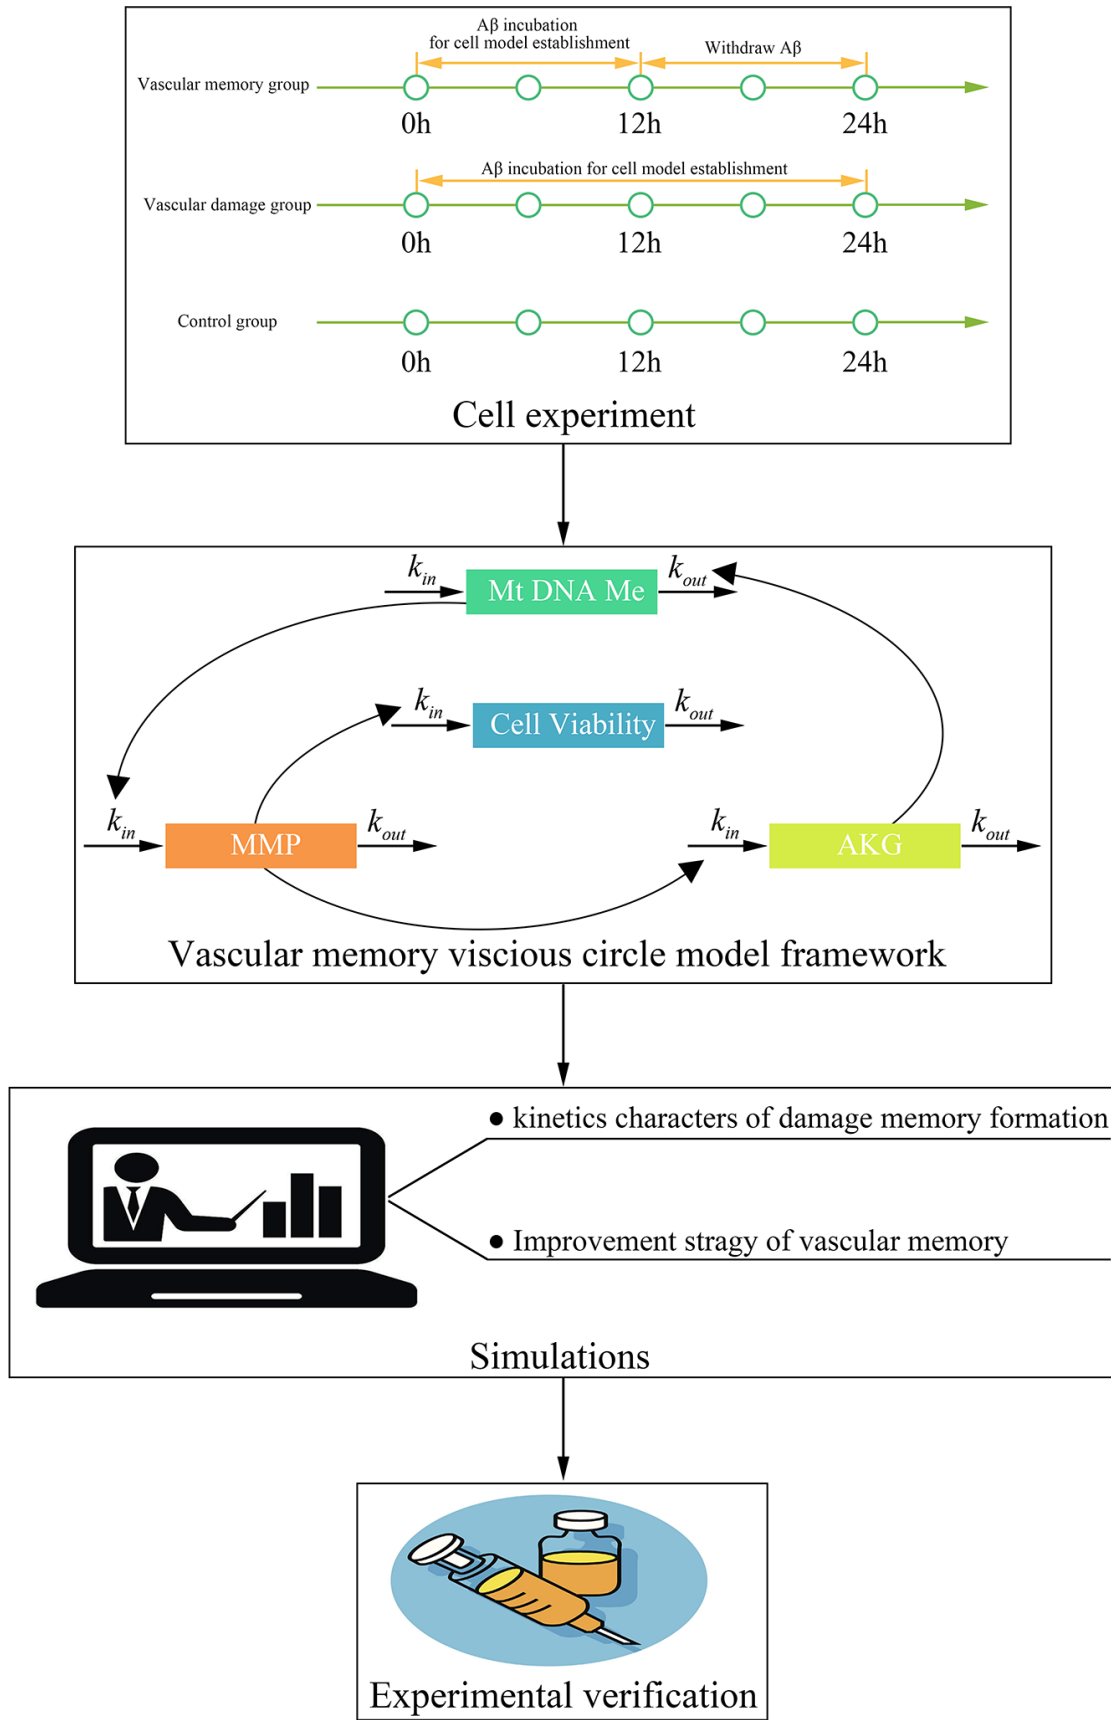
Aβ incubation for cell model establishment

Withdraw Aβ

Vascular memory group

0h 12h 24h

Aβ incubation for cell model establishment

Vascular damage group

0h 12h 24h

Control group

0h 12h 24h

Cell experiment

$k_{in}$ Mt DNA Me $k_{out}$

$k_{in}$ Cell Viability $k_{out}$

$k_{in}$ MMP $k_{out}$

$k_{in}$ AKG $k_{out}$

Vascular memory viscious circle model framework

● kinetics characters of damage memory formation

● Improvement stragy of vascular memory

Simulations

Experimental verification